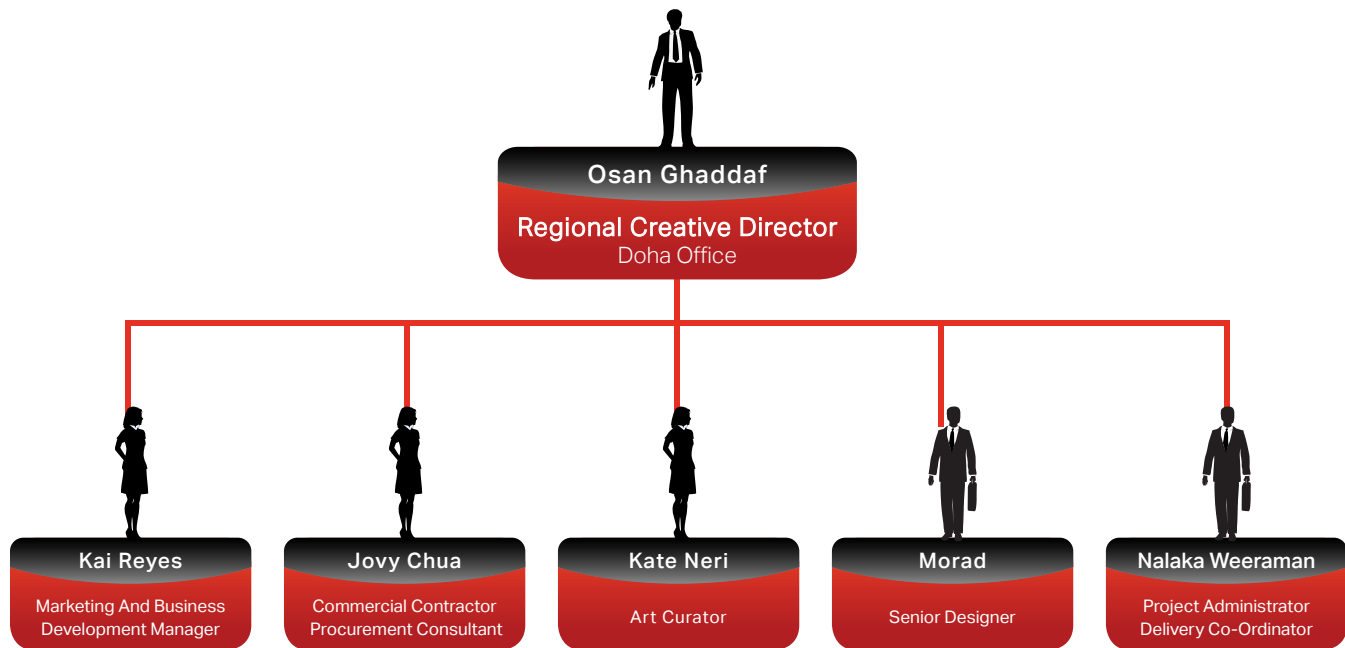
Osan Ghaddaf
Regional Creative Director
Doha Office

Kai Reyes
Marketing And Business Development Manager

Jovy Chua
Commercial Contractor Procurement Consultant

Kate Neri
Art Curator

Morad
Senior Designer

Nalaka Weeraman
Project Administrator Delivery Co-Ordinator